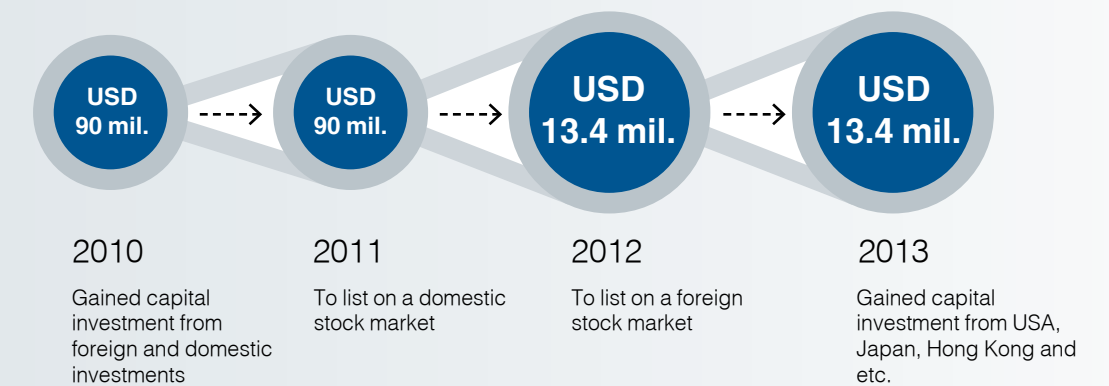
USD 90 mil.

USD 90 mil.

USD 13.4 mil.

USD 13.4 mil.

2010

Gained capital investment from foreign and domestic investments

2011

To list on a domestic stock market

2012

To list on a foreign stock market

2013

Gained capital investment from USA, Japan, Hong Kong and etc.